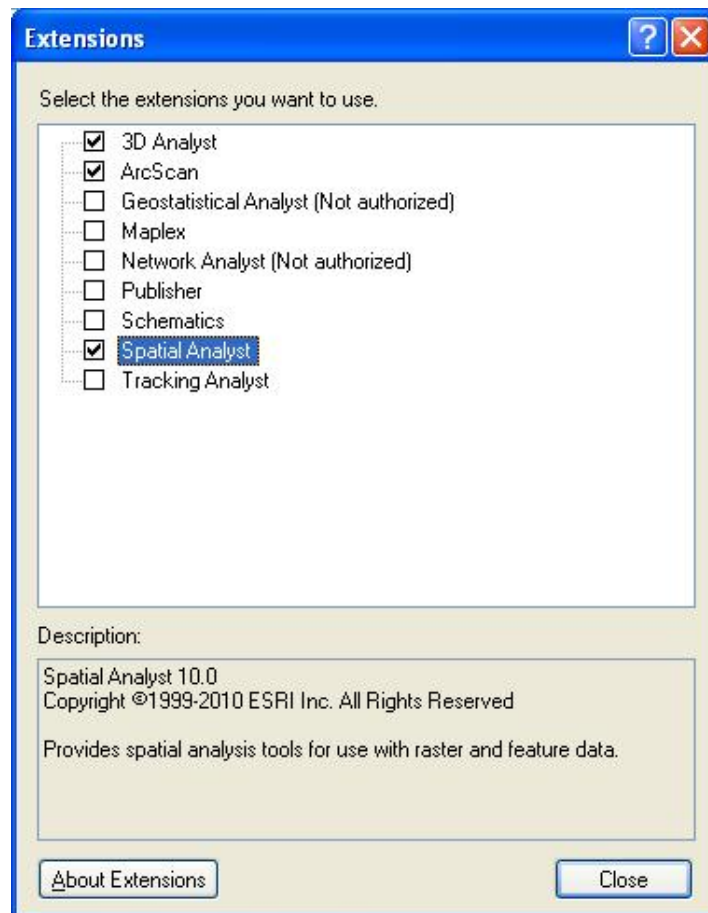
Extensions

?

Select the extensions you want to use.

☑ 3D Analyst
☑ ArcScan
☐ Geostatistical Analyst (Not authorized)
☐ Maplex
☐ Network Analyst (Not authorized)
☐ Publisher
☐ Schematics
☑ Spatial Analyst
☐ Tracking Analyst

Description:

Spatial Analyst 10.0
Copyright ©1999-2010 ESRI Inc. All Rights Reserved

Provides spatial analysis tools for use with raster and feature data.

About Extensions

Close